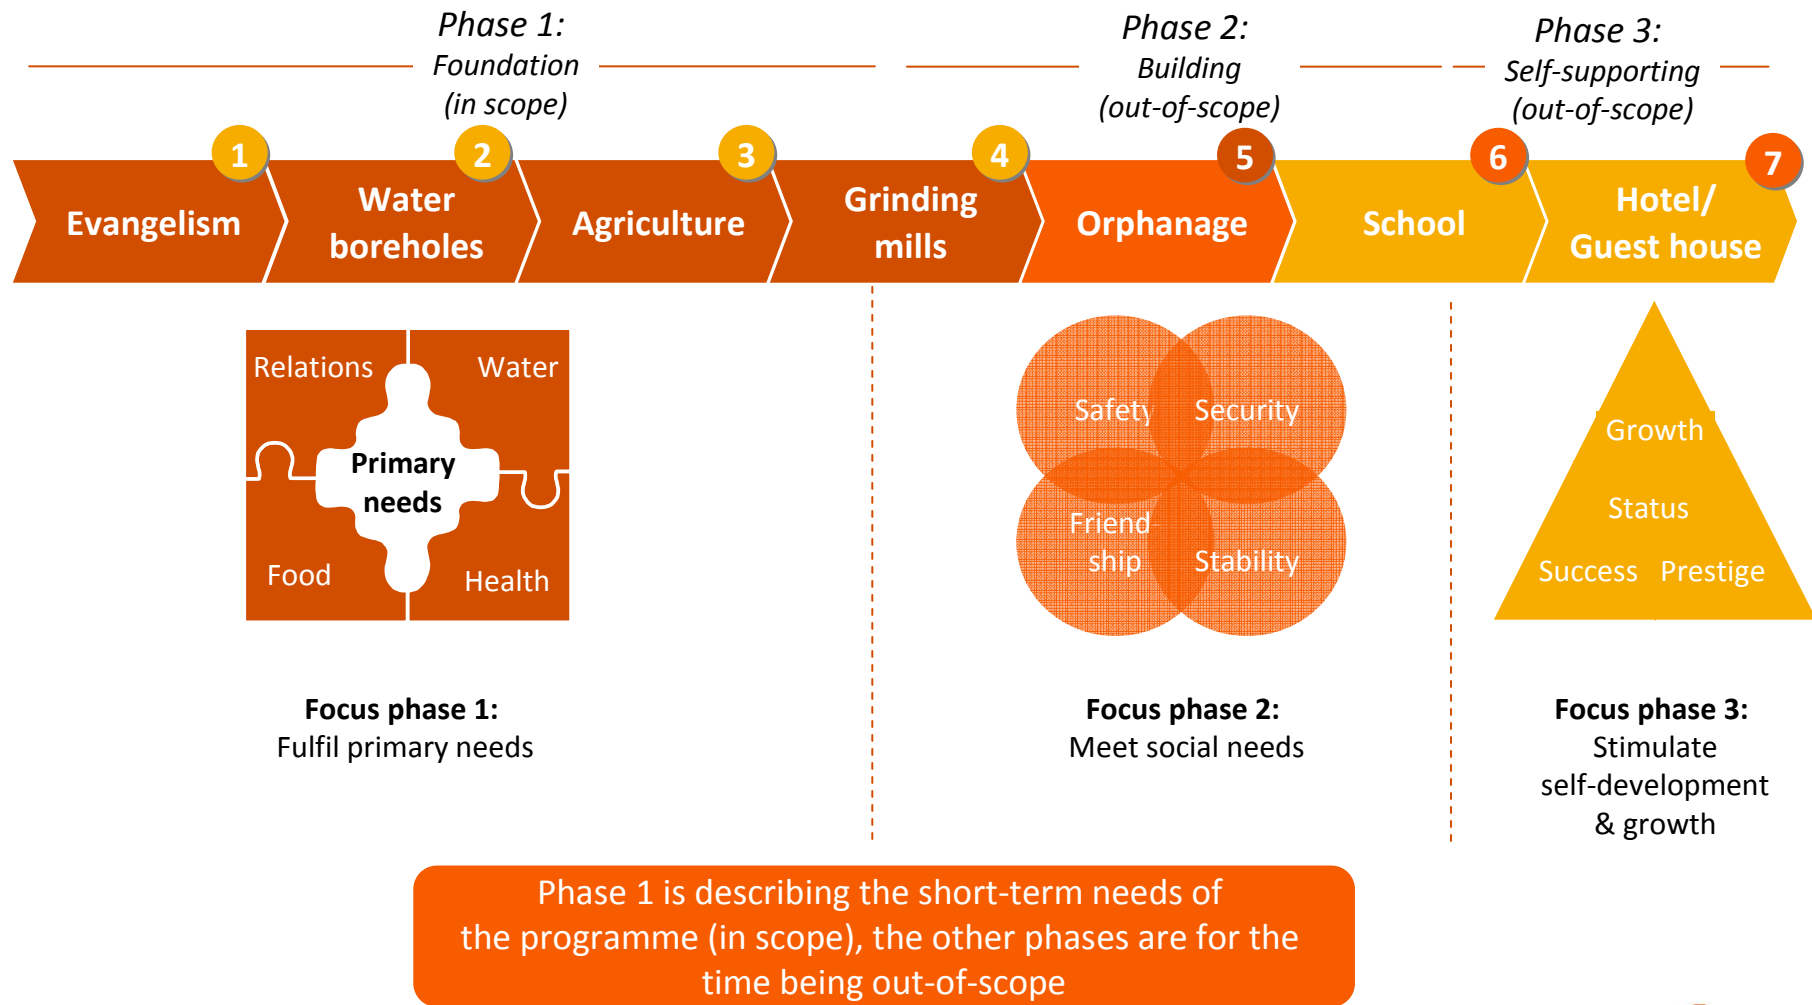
Phase 1:
Foundation
(in scope)

Phase 2:
Building
(out-of-scope)

Phase 3:
Self-supporting
(out-of-scope)

1 Evangelism

2 Water boreholes

3 Agriculture

4 Grinding mills

5 Orphanage

6 School

7 Hotel/ Guest house

Relations
Water
Primary needs
Food
Health

Safety
Security
Friend ship
Stability

Growth
Status
Success
Prestige

**Focus phase 1:**
Fulfil primary needs

**Focus phase 2:**
Meet social needs

**Focus phase 3:**
Stimulate self-development & growth

Phase 1 is describing the short-term needs of the programme (in scope), the other phases are for the time being out-of-scope